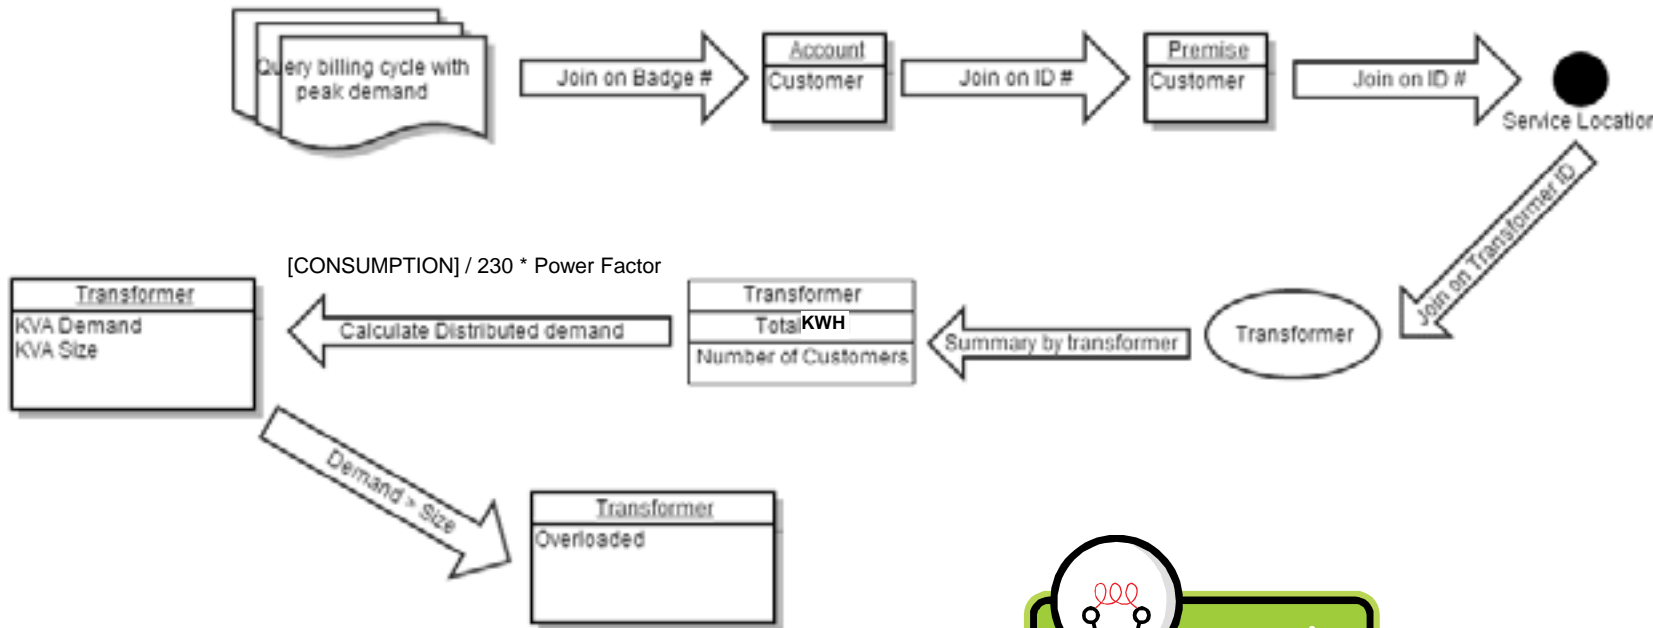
Query billing cycle with peak demand

Join on Badge #

Account
Customer

Join on ID #

Premise
Customer

Join on ID #

Service Location

Join on Transformer ID

Transformer

Summary by transformer

Transformer
Total KWH
Number of Customers

[CONSUMPTION] / 230 * Power Factor

Calculate Distributed demand

Transformer
KVA Demand
KVA Size

Demand > Size

Transformer
Overloaded